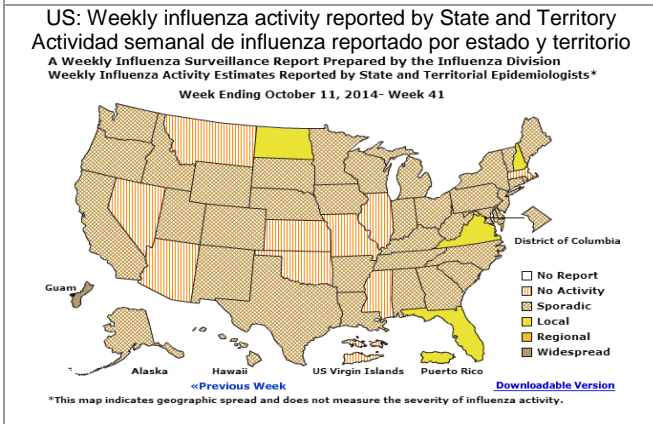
US: Weekly influenza activity reported by State and Territory
Actividad semanal de influenza reportado por estado y territorio
A Weekly Influenza Surveillance Report Prepared by the Influenza Division
Weekly Influenza Activity Estimates Reported by State and Territorial Epidemiologists*

Week Ending October 11, 2014- Week 41

District of Columbia

Guam

No Report
No Activity
Sporadic
Local
Regional
Widespread

Alaska
Hawaii
US Virgin Islands
Puerto Rico

«Previous Week
Downloadable Version

*This map indicates geographic spread and does not measure the severity of influenza activity.